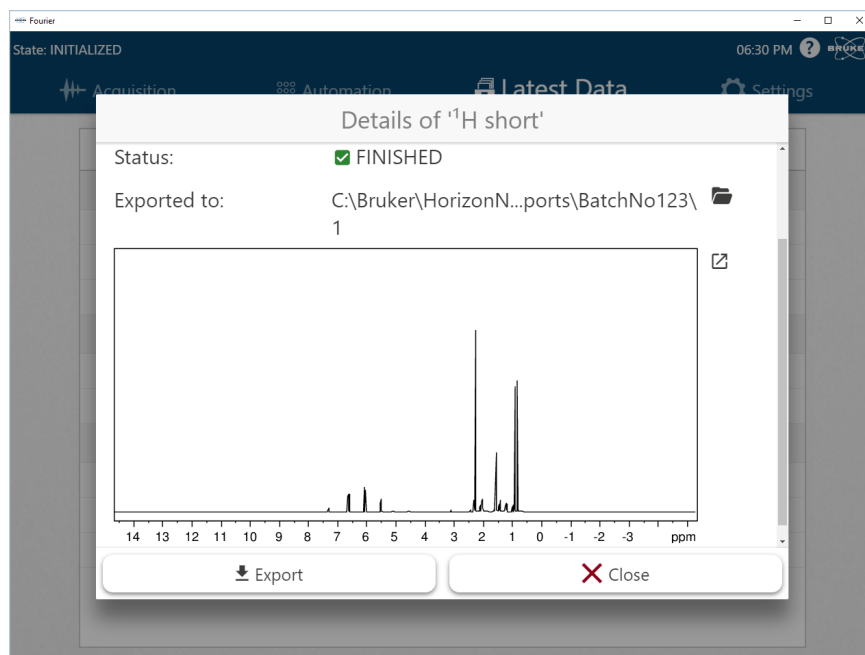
Fourier

State: INITIALIZED

06:30 PM

BRUKER

Acquisition

Automation

Latest Data

Settings

Details of '¹H short'

Status:

FINISHED

Exported to:

C:\Bruker\HorizonN...ports\BatchNo123\1

14 13 12 11 10 9 8 7 6 5 4 3 2 1 0 -1 -2 -3 ppm

Export

Close